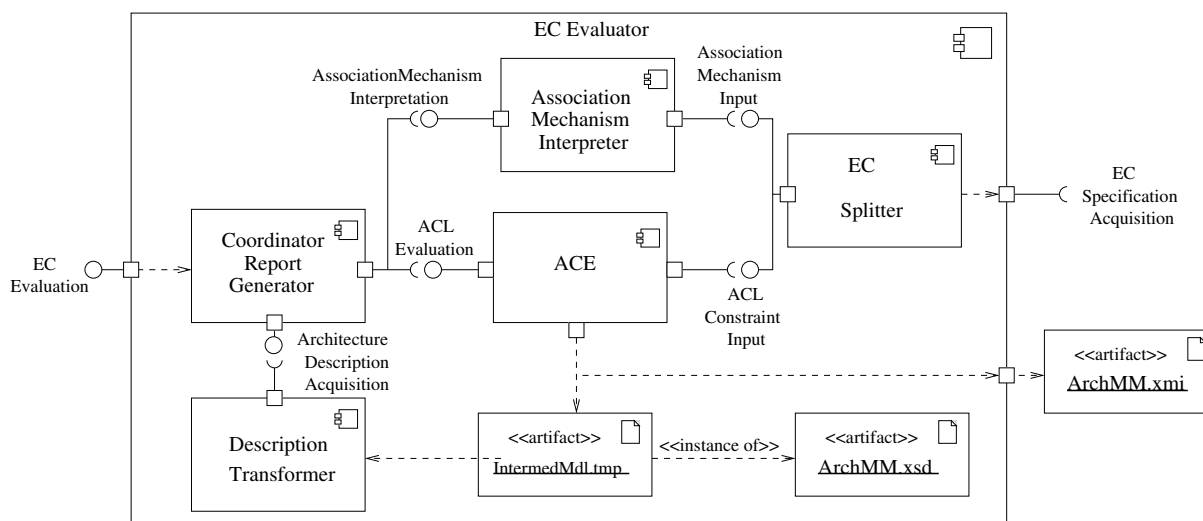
EC Evaluator

AssociationMechanism Interpretation

Association Mechanism Interpreter

Association Mechanism Input

EC Splitter

EC Specification Acquisition

EC Evaluation

Coordinator Report Generator

ACL Evaluation

ACE

ACL Constraint Input

Architecture Description Acquisition

Description Transformer

<<artifact>>
IntermedMdl.tmp

<<instance of>>

<<artifact>>
ArchMM.xsd

<<artifact>>
ArchMM.xmi